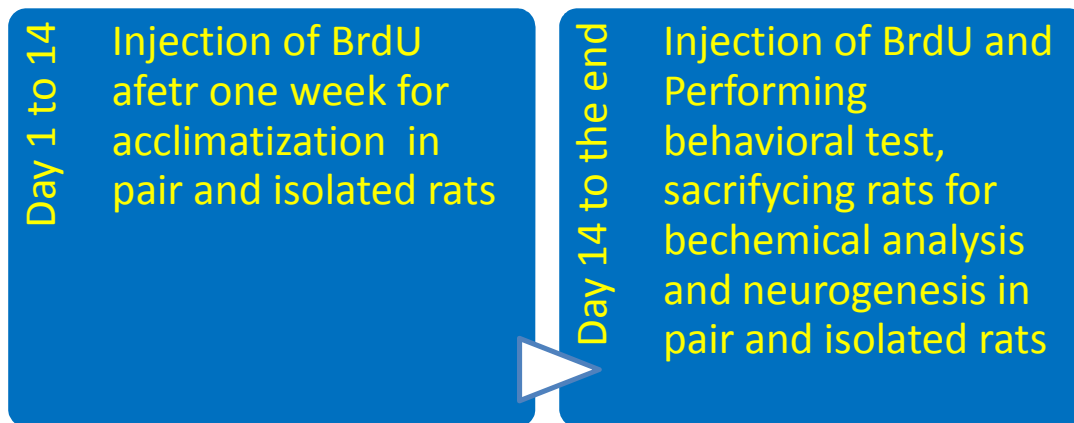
Day 1 to 14

Injection of BrdU afetr one week for acclimatization in pair and isolated rats

Day 14 to the end

Injection of BrdU and Performing behavioral test, sacrifycing rats for bechemical analysis and neurogenesis in pair and isolated rats